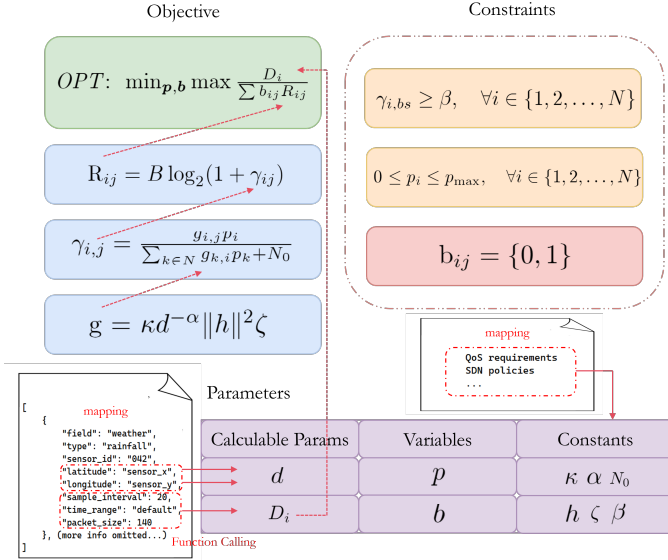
Objective

$OPT: \min_{\boldsymbol{p},\boldsymbol{b}} \max \frac{D_i}{\sum b_{ij} R_{ij}}$

$\mathrm{R}_{ij} = B \log_2(1+\gamma_{ij})$

$\gamma_{i,j} = \frac{g_{i,j} p_i}{\sum_{k \in N} g_{k,i} p_k + N_0}$

$\mathrm{g} = \kappa d^{-\alpha} \|h\|^2 \zeta$

Constraints

$\gamma_{i,bs} \geq \beta, \quad \forall i \in \{1, 2, \ldots, N\}$

$0 \leq p_i \leq p_{\max}, \quad \forall i \in \{1, 2, \ldots, N\}$

$\mathrm{b}_{ij} = \{0, 1\}$

mapping

QoS requirements
SDN policies
...

Parameters

[
{
mapping
"field": "weather",
"type": "rainfall",
"sensor_id": "042",
"latitude": "sensor_x",
"longitude": "sensor_y",
"sample_interval": 20,
"time_range": "default"
"packet_size": 140
}, (more info omitted...)
]
Function Calling

| Calculable Params | Variables | Constants |
|---|---|---|
| $d$ | $p$ | $\kappa\ \alpha\ N_0$ |
| $D_i$ | $b$ | $h\ \zeta\ \beta$ |